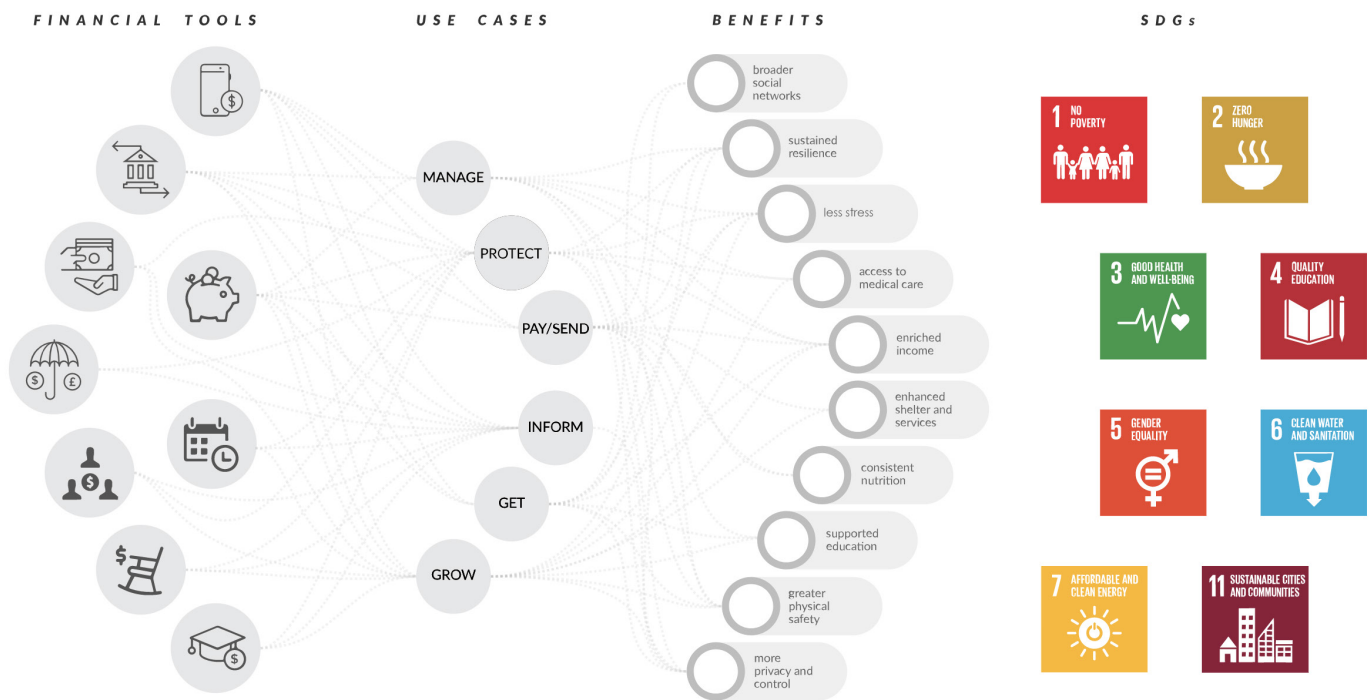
FINANCIAL TOOLS

USE CASES

BENEFITS

SDGs

MANAGE

PROTECT

PAY/SEND

INFORM

GET

GROW

broader social networks

sustained resilience

less stress

access to medical care

enriched income

enhanced shelter and services

consistent nutrition

supported education

greater physical safety

more privacy and control

1 NO POVERTY

2 ZERO HUNGER

3 GOOD HEALTH AND WELL-BEING

4 QUALITY EDUCATION

5 GENDER EQUALITY

6 CLEAN WATER AND SANITATION

7 AFFORDABLE AND CLEAN ENERGY

11 SUSTAINABLE CITIES AND COMMUNITIES